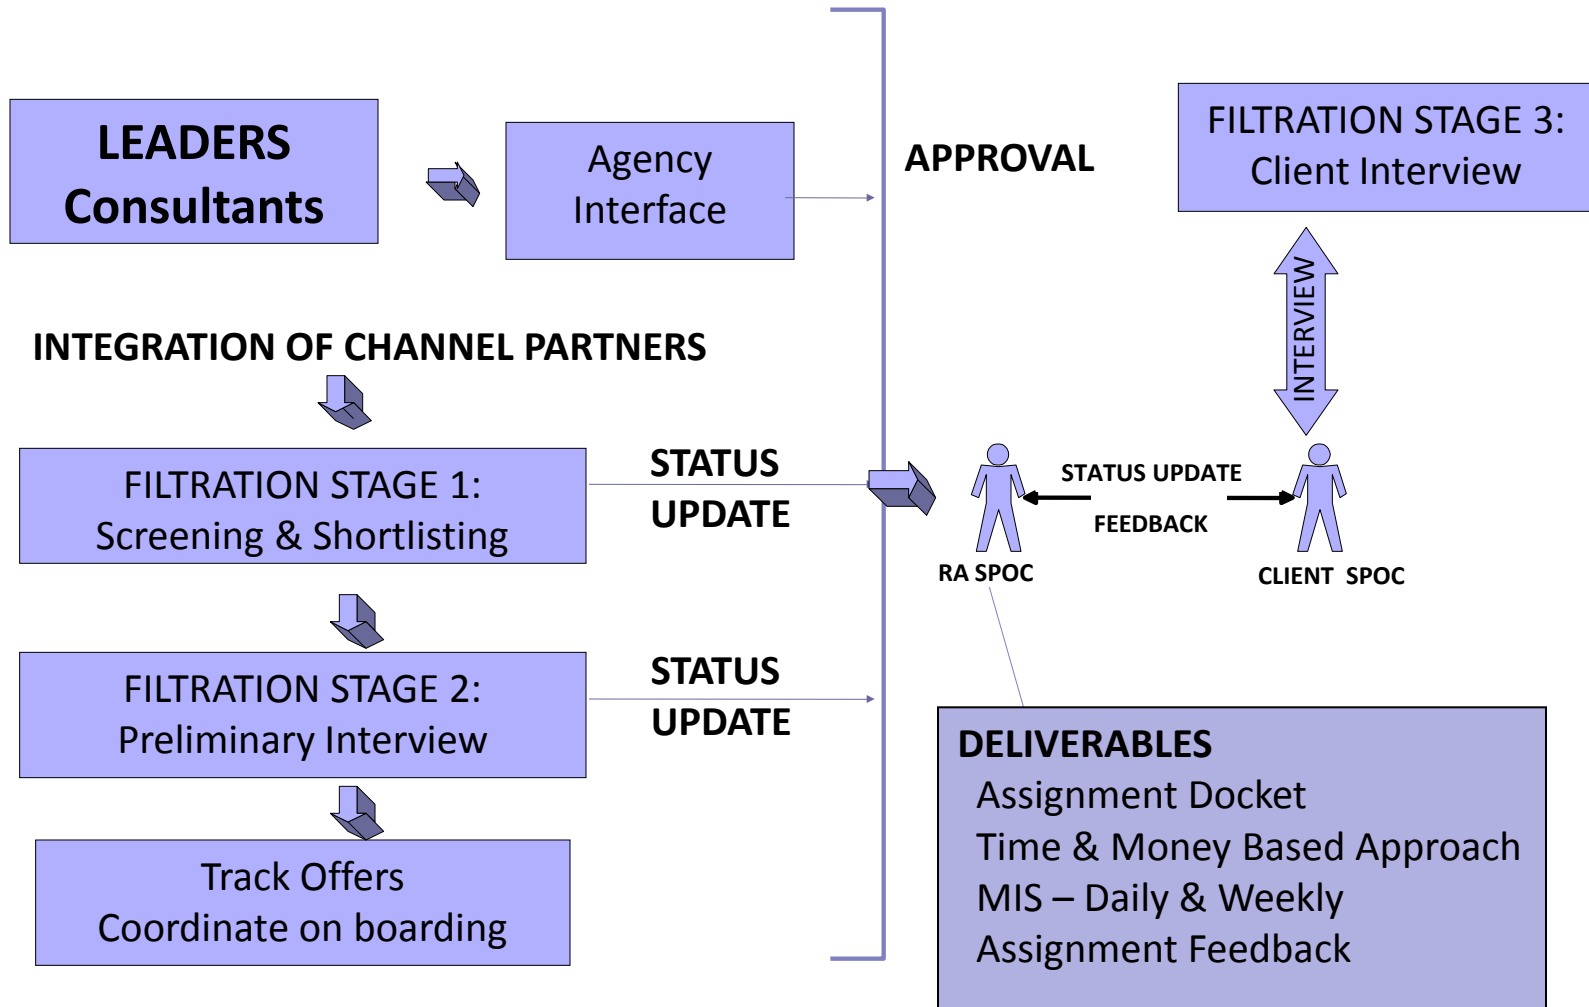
LEADERS
Consultants

Agency
Interface

APPROVAL

FILTRATION STAGE 3:
Client Interview

INTERVIEW

INTEGRATION OF CHANNEL PARTNERS

FILTRATION STAGE 1:
Screening & Shortlisting

STATUS
UPDATE

STATUS UPDATE

FEEDBACK

RA SPOC

CLIENT SPOC

FILTRATION STAGE 2:
Preliminary Interview

STATUS
UPDATE

Track Offers
Coordinate on boarding

DELIVERABLES
Assignment Docket
Time & Money Based Approach
MIS – Daily & Weekly
Assignment Feedback